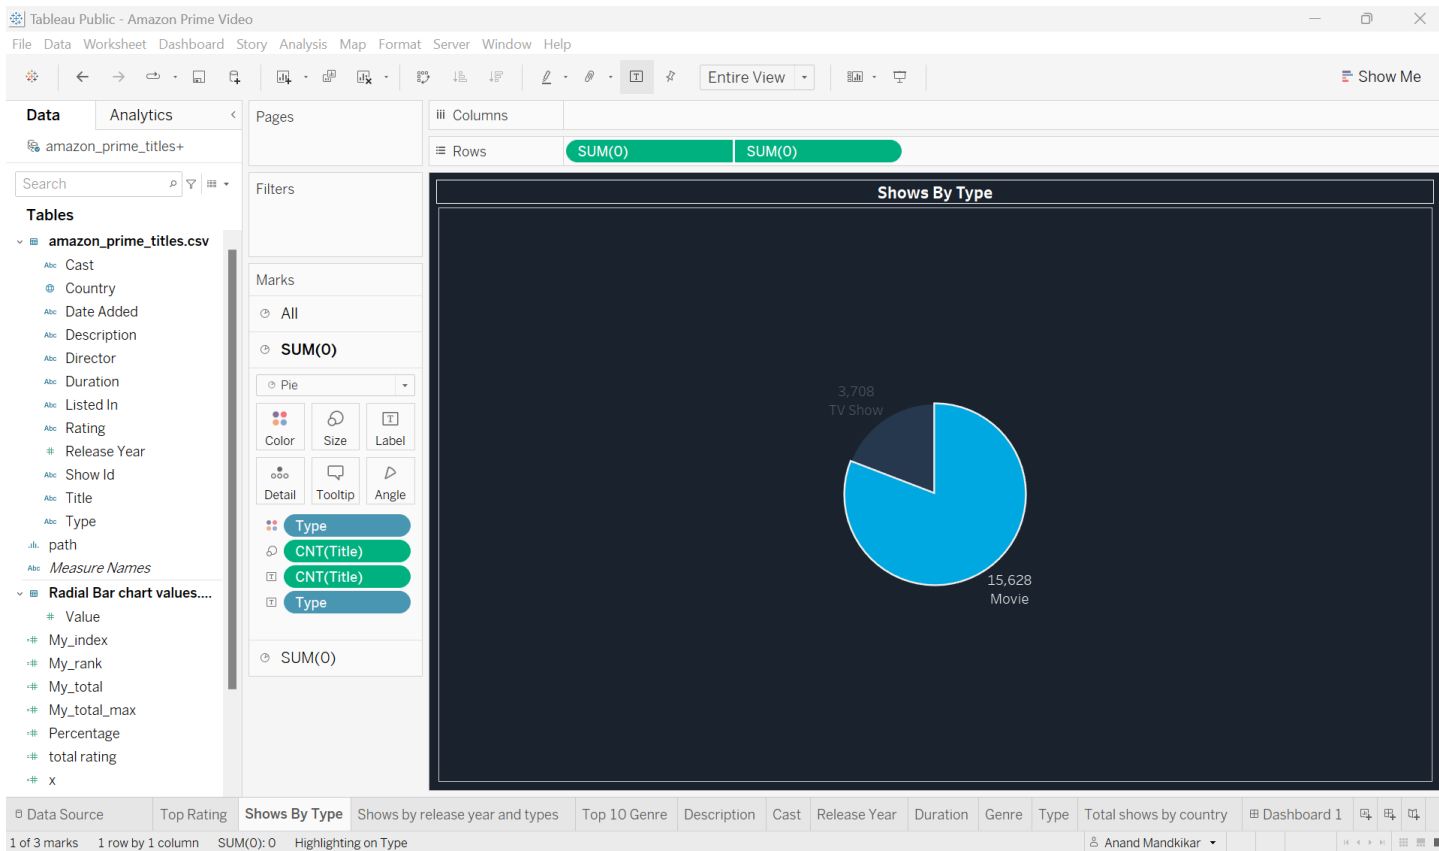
Tableau Public - Amazon Prime Video

File Data Worksheet Dashboard Story Analysis Map Format Server Window Help

Entire View

Show Me

Data Analytics

amazon_prime_titles+

Search

Tables

amazon_prime_titles.csv
Cast
Country
Date Added
Description
Director
Duration
Listed In
Rating
Release Year
Show Id
Title
Type
path
Measure Names
Radial Bar chart values....
Value
My_index
My_rank
My_total
My_total_max
Percentage
total rating
x

Pages

Filters

Marks

All

SUM(0)

Pie

Color Size Label

Detail Tooltip Angle

Type
CNT(Title)
CNT(Title)
Type

SUM(0)

Columns

Rows SUM(0) SUM(0)

Shows By Type

3,708
TV Show

15,628
Movie

Data Source | Top Rating | Shows By Type | Shows by release year and types | Top 10 Genre | Description | Cast | Release Year | Duration | Genre | Type | Total shows by country | Dashboard 1

1 of 3 marks 1 row by 1 column SUM(0): 0 Highlighting on Type

Anand Mandkikar